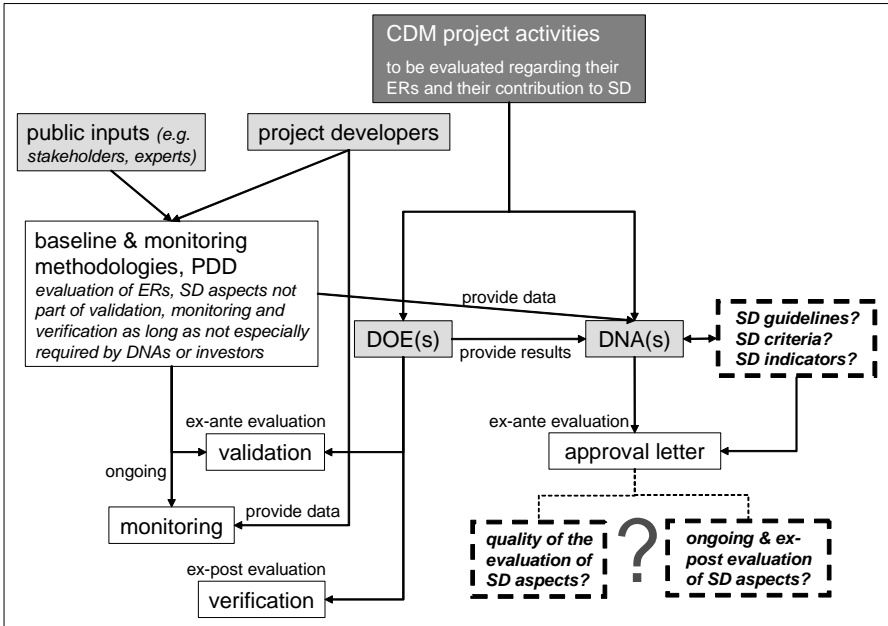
CDM project activities

to be evaluated regarding their ERs and their contribution to SD

public inputs (e.g. stakeholders, experts)

project developers

baseline & monitoring methodologies, PDD

evaluation of ERs, SD aspects not part of validation, monitoring and verification as long as not especially required by DNAs or investors

provide data

DOE(s)

provide results

DNA(s)

SD guidelines? SD criteria? SD indicators?

ex-ante evaluation

validation

ongoing

ex-ante evaluation

approval letter

provide data

monitoring

quality of the evaluation of SD aspects?

?

ongoing & ex-post evaluation of SD aspects?

ex-post evaluation

verification